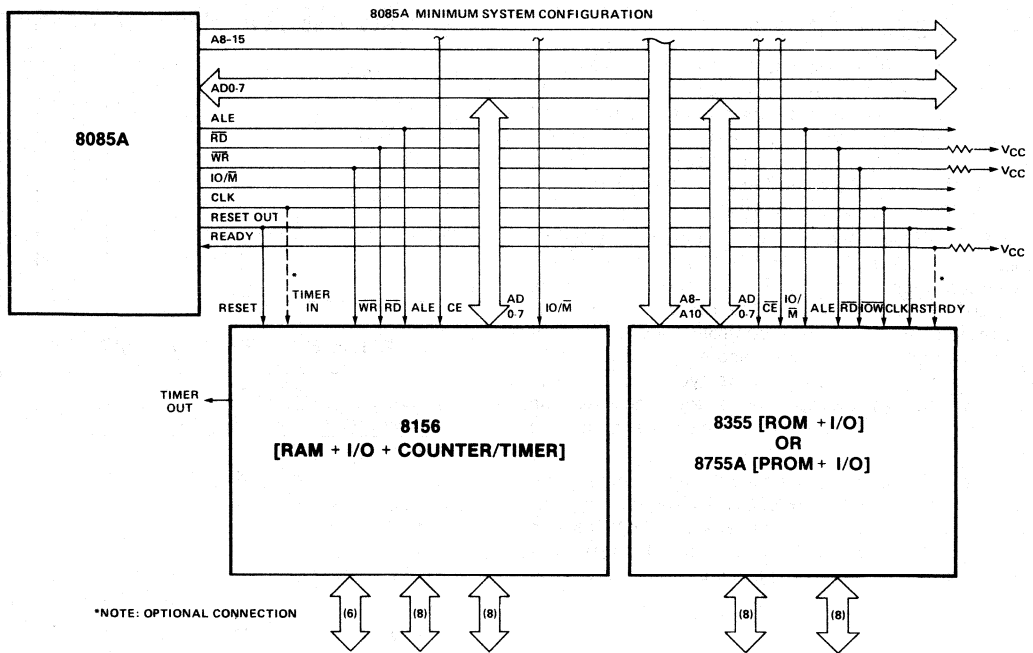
8085A MINIMUM SYSTEM CONFIGURATION

8085A

A8-15

AD0-7

ALE

$\overline{RD}$

$\overline{WR}$

IO/$\overline{M}$

CLK

RESET OUT

READY

$V_{CC}$

$V_{CC}$

$V_{CC}$

RESET

*
TIMER IN

$\overline{WR}$

$\overline{RD}$

ALE

CE

AD 0-7

IO/$\overline{M}$

A8-A10

AD 0-7

$\overline{CE}$

IO/ $\overline{M}$

ALE

$\overline{RD}$

$\overline{IOW}$

CLK

RST

RDY

*

TIMER OUT

8156
[RAM + I/O + COUNTER/TIMER]

8355 [ROM + I/O]
OR
8755A [PROM + I/O]

*NOTE: OPTIONAL CONNECTION

(6)

(8)

(8)

(8)

(8)